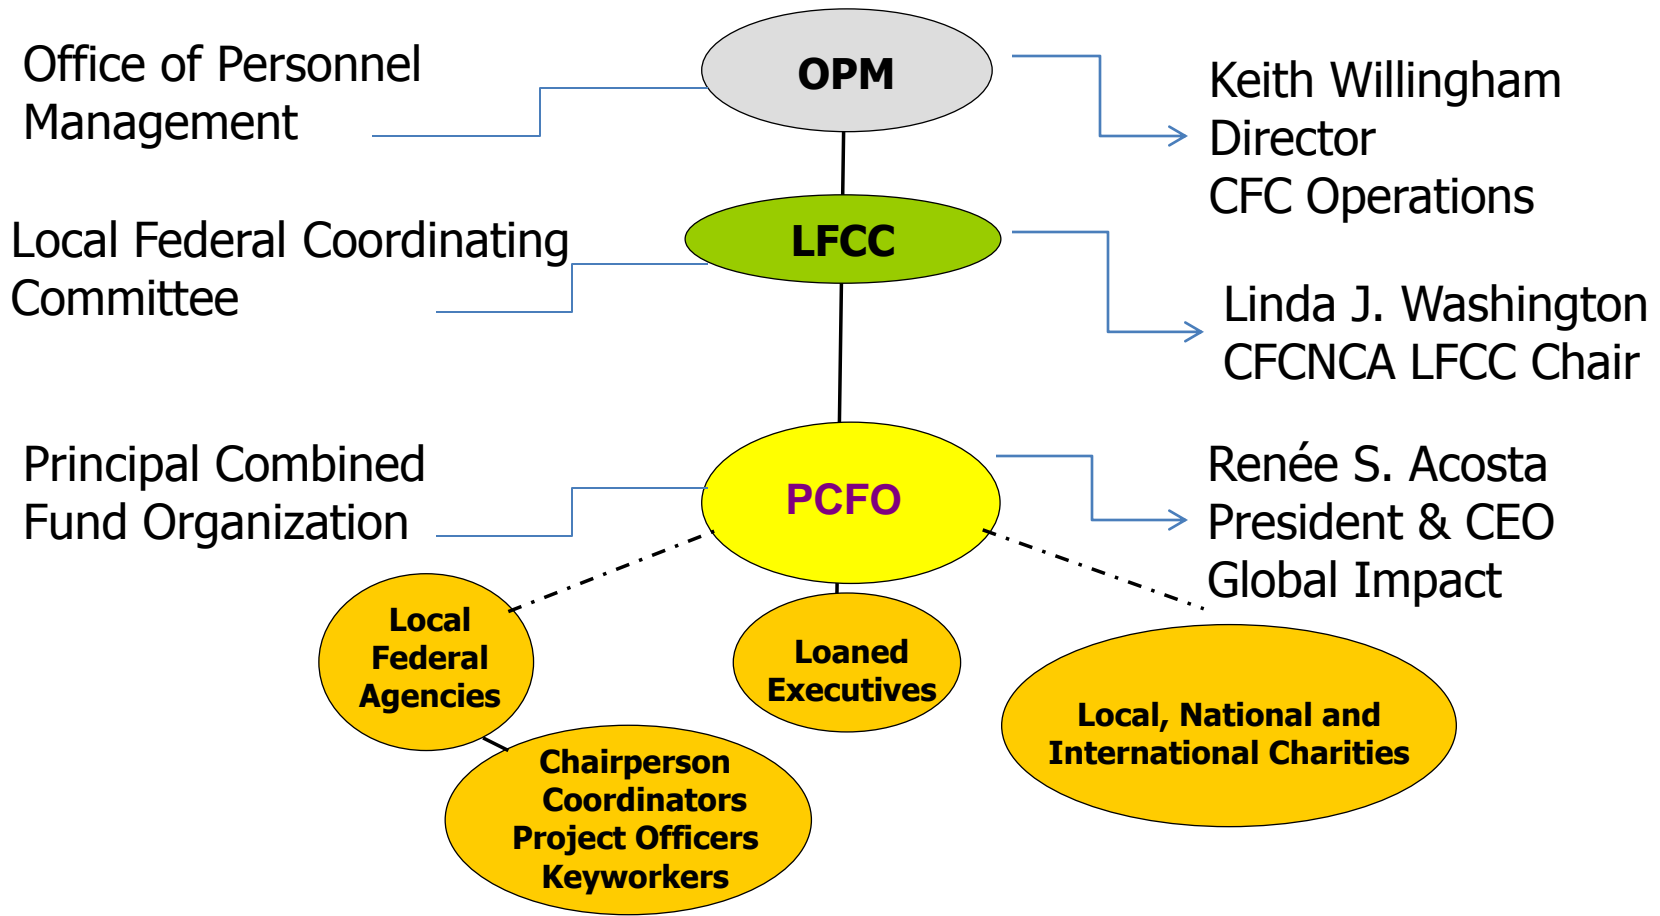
Office of Personnel Management

OPM

Keith Willingham
Director
CFC Operations

Local Federal Coordinating Committee

LFCC

Linda J. Washington
CFCNCA LFCC Chair

Principal Combined Fund Organization

PCFO

Renée S. Acosta
President & CEO
Global Impact

Local Federal Agencies

Loaned Executives

Local, National and International Charities

Chairperson
Coordinators
Project Officers
Keyworkers